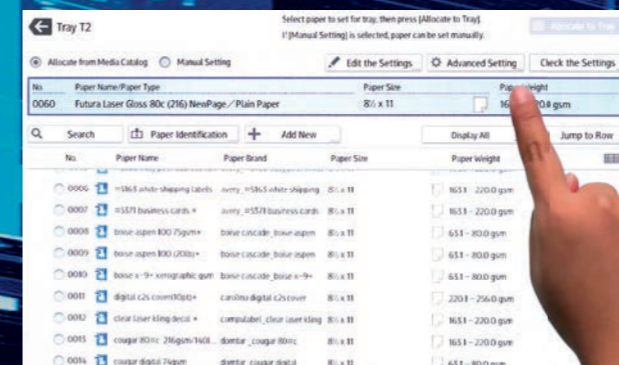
Tray T2

Select paper to set for tray, then press [Allocate to Tray].
If [Manual Setting] is selected, paper can be set manually.

Allocate to Tray

Allocate from Media Catalog Manual Setting

Edit the Settings Advanced Setting Check the Settings

| No. | Paper Name/Paper Type | Paper Size | Paper Weight |
|---|---|---|---|
| 0060 | Futura Laser Gloss 80c (216) NewPage / Plain Paper | 8½ x 11 | 16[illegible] - 220.0 gsm |

Search Paper Identification Add New Display All Jump to Row

| No. | Paper Name | Paper Brand | Paper Size | Paper Weight |
|---|---|---|---|---|
| 0006 | =5163 white shipping labels | avery_=5163 white shipping | 8½ x 11 | 163.1 - 220.0 gsm |
| 0007 | =5371 business cards + | avery_=5371 business cards | 8½ x 11 | 163.1 - 220.0 gsm |
| 0008 | boise aspen 100 75gsm+ | boise cascade_boise aspen | 8½ x 11 | 65.1 - 80.0 gsm |
| 0009 | boise aspen 100 (20lb)+ | boise cascade_boise aspen | 8½ x 11 | 65.1 - 80.0 gsm |
| 0010 | boise x-9+ xerographic gum | boise cascade_boise x-9+ | 8½ x 11 | 65.1 - 80.0 gsm |
| 0011 | digital c2s cover(10pt)+ | carolina digital c2s cover | 8½ x 11 | 220.1 - 256.0 gsm |
| 0012 | clear laser kling decal + | compulabel_clear laser kling | 8½ x 11 | 163.1 - 220.0 gsm |
| 0013 | cougar 80#c 216gsm-1408... | domtar_cougar 80#c | 8½ x 11 | 163.1 - 220.0 gsm |
| 0014 | cougar digital 74gsm | domtar_cougar digital | 8½ x 11 | 65.1 - 80.0 gsm |